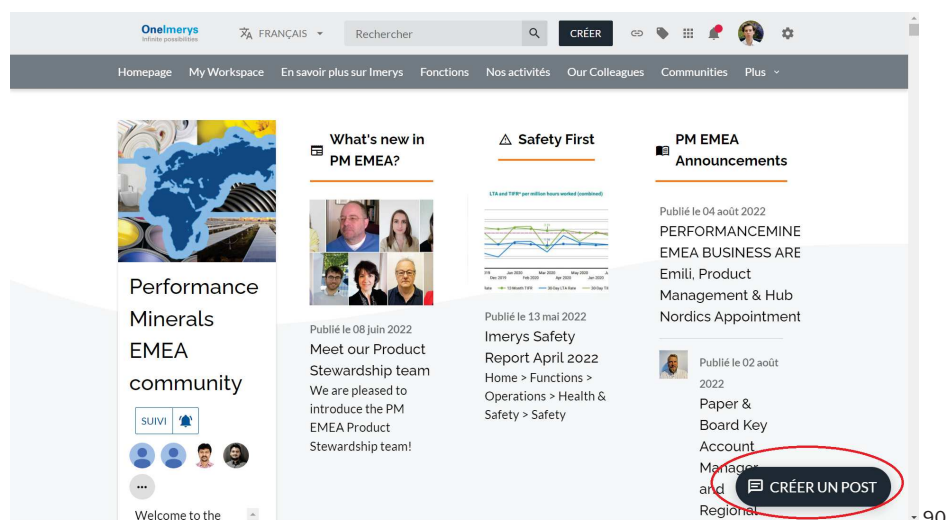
OneImerys
Infinite possibilities

FRANÇAIS

Rechercher

CRÉER

Homepage My Workspace En savoir plus sur Imerys Fonctions Nos activités Our Colleagues Communities Plus

Performance Minerals EMEA community

SUIVI

...

Welcome to the

What's new in PM EMEA?

Publié le 08 juin 2022
Meet our Product Stewardship team
We are pleased to introduce the PM EMEA Product Stewardship team!

Safety First

LTA and TIFR* per million hours worked (combined)

Publié le 13 mai 2022
Imerys Safety Report April 2022
Home > Functions > Operations > Health & Safety > Safety

PM EMEA Announcements

Publié le 04 août 2022
PERFORMANCEMINE EMEA BUSINESS ARE Emili, Product Management & Hub Nordics Appointment

Publié le 02 août 2022
Paper & Board Key Account Manager and Regional

CRÉER UN POST

90